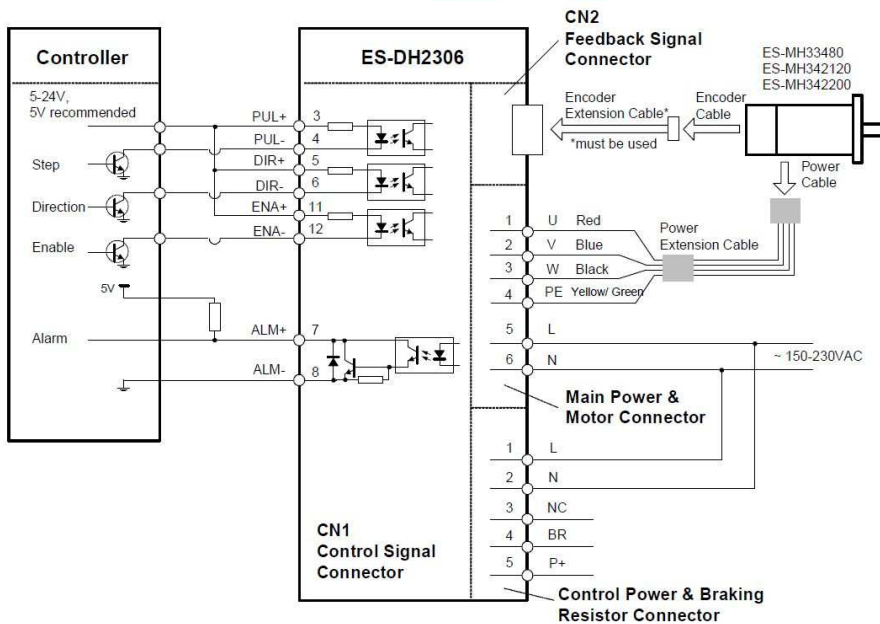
Controller

5-24V,
5V recommended

Step

Direction

Enable

5V

Alarm

ES-DH2306

PUL+ 3
PUL- 4
DIR+ 5
DIR- 6
ENA+ 11
ENA- 12

ALM+ 7
ALM- 8

CN1
Control Signal
Connector

CN2
Feedback Signal
Connector

Encoder
Extension Cable*
*must be used

Encoder
Cable

ES-MH33480
ES-MH342120
ES-MH342200

Power
Cable

1 U Red
2 V Blue
3 W Black
4 PE Yellow/ Green

Power
Extension Cable

5 L
6 N

~ 150-230VAC

Main Power &
Motor Connector

1 L
2 N
3 NC
4 BR
5 P+

Control Power & Braking
Resistor Connector